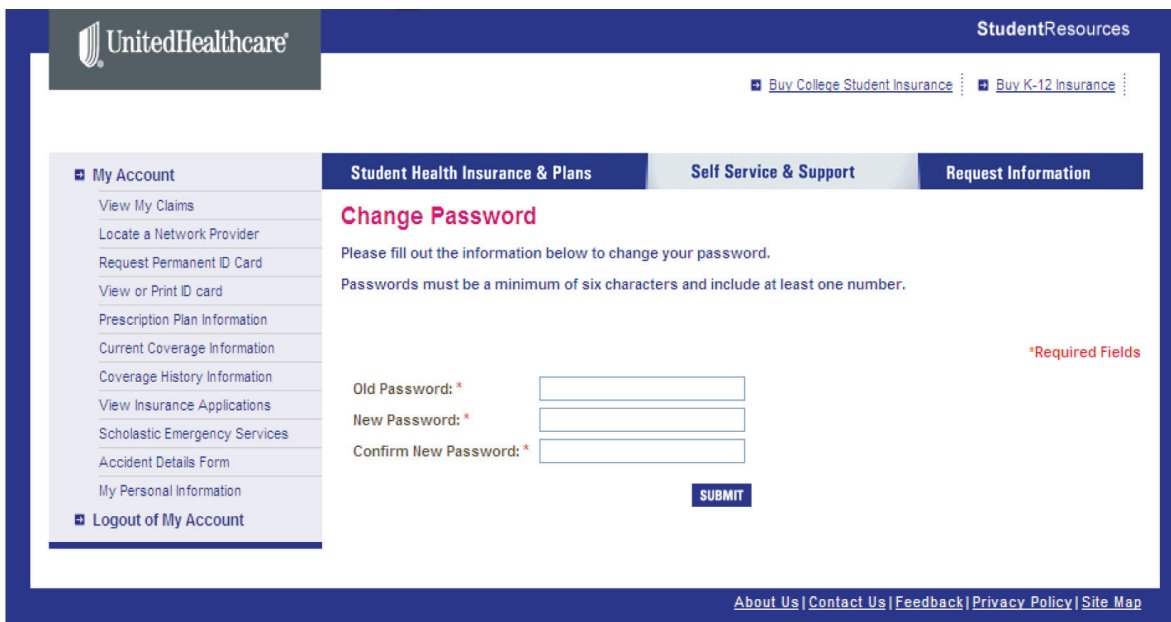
UnitedHealthcare

StudentResources

Buy College Student Insurance | Buy K-12 Insurance

My Account
View My Claims
Locate a Network Provider
Request Permanent ID Card
View or Print ID card
Prescription Plan Information
Current Coverage Information
Coverage History Information
View Insurance Applications
Scholastic Emergency Services
Accident Details Form
My Personal Information
Logout of My Account

Student Health Insurance & Plans | Self Service & Support | Request Information

Change Password

Please fill out the information below to change your password.

Passwords must be a minimum of six characters and include at least one number.

*Required Fields

Old Password: *
New Password: *
Confirm New Password: *

SUBMIT

About Us | Contact Us | Feedback | Privacy Policy | Site Map